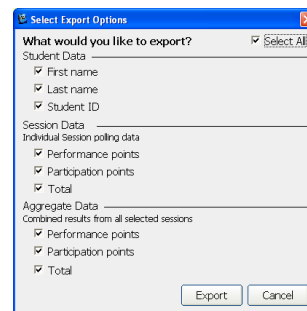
Select Export Options

What would you like to export?

Select All

Student Data

First name

Last name

Student ID

Session Data

Individual Session polling data

Performance points

Participation points

Total

Aggregate Data

Combined results from all selected sessions

Performance points

Participation points

Total

Export

Cancel